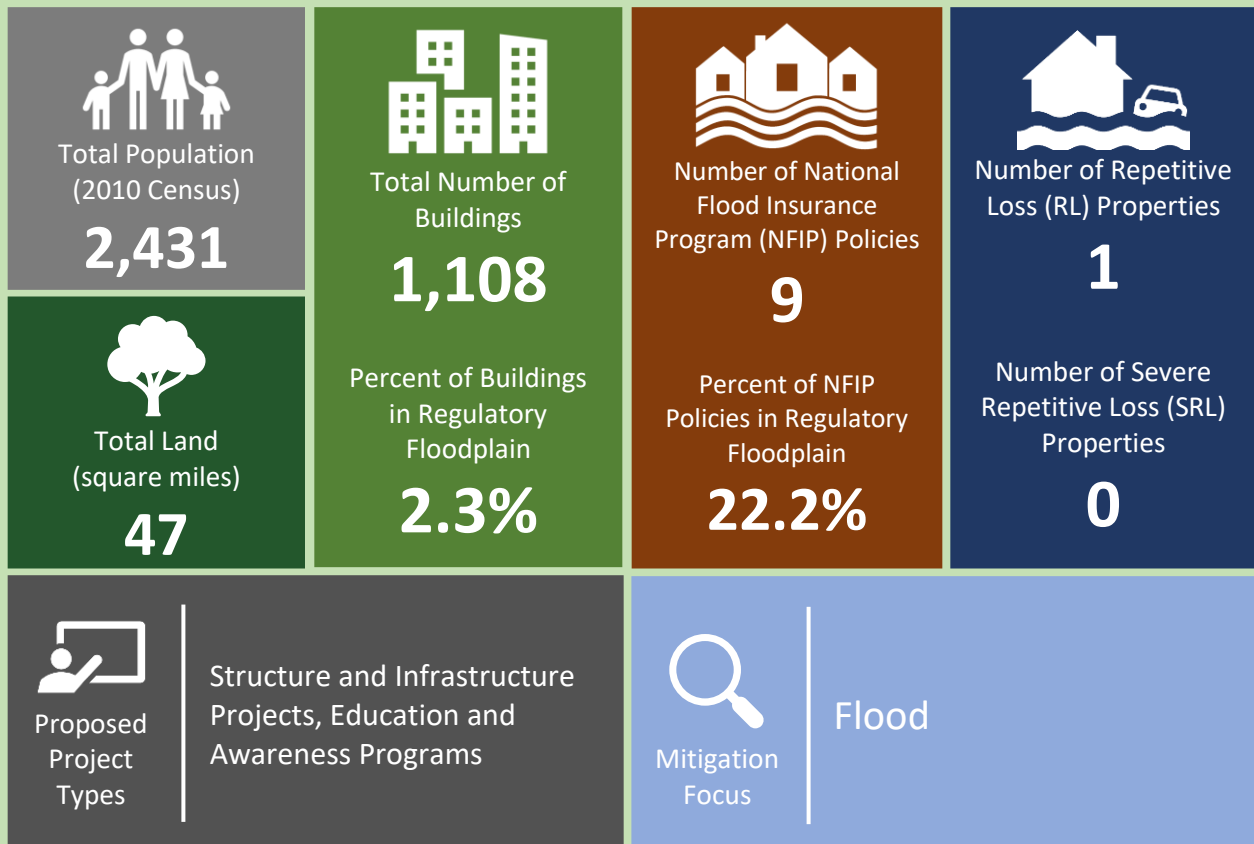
Total Population (2010 Census)

2,431

Total Land (square miles)

47

Total Number of Buildings

1,108

Percent of Buildings in Regulatory Floodplain

2.3%

Number of National Flood Insurance Program (NFIP) Policies

9

Percent of NFIP Policies in Regulatory Floodplain

22.2%

Number of Repetitive Loss (RL) Properties

1

Number of Severe Repetitive Loss (SRL) Properties

0

Proposed Project Types

Structure and Infrastructure Projects, Education and Awareness Programs

Mitigation Focus

Flood